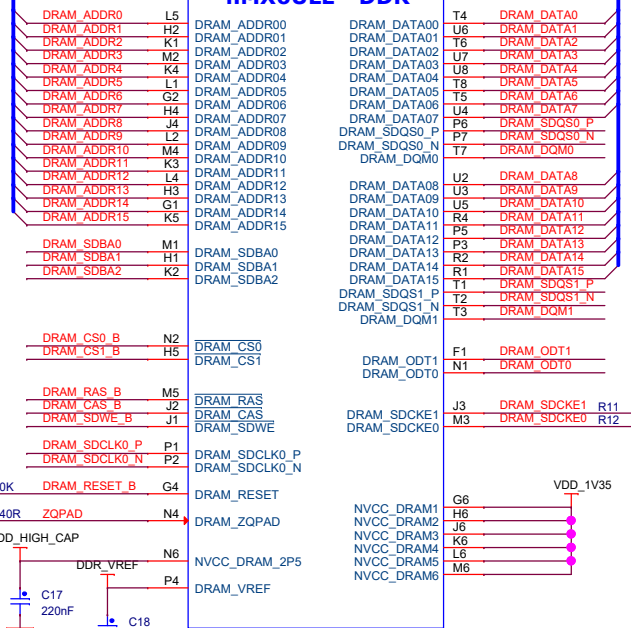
i.MX6ULL - DDR

DRAM_ADDR0 L5 DRAM_ADDR00
DRAM_ADDR1 H2 DRAM_ADDR01
DRAM_ADDR2 K1 DRAM_ADDR02
DRAM_ADDR3 M2 DRAM_ADDR03
DRAM_ADDR4 K4 DRAM_ADDR04
DRAM_ADDR5 L1 DRAM_ADDR05
DRAM_ADDR6 G2 DRAM_ADDR06
DRAM_ADDR7 H4 DRAM_ADDR07
DRAM_ADDR8 J4 DRAM_ADDR08
DRAM_ADDR9 L2 DRAM_ADDR09
DRAM_ADDR10 M4 DRAM_ADDR10
DRAM_ADDR11 K3 DRAM_ADDR11
DRAM_ADDR12 L4 DRAM_ADDR12
DRAM_ADDR13 H3 DRAM_ADDR13
DRAM_ADDR14 G1 DRAM_ADDR14
DRAM_ADDR15 K5 DRAM_ADDR15

DRAM_SDBA0 M1 DRAM_SDBA0
DRAM_SDBA1 H1 DRAM_SDBA1
DRAM_SDBA2 K2 DRAM_SDBA2

DRAM_CS0_B N2 DRAM_CS0
DRAM_CS1_B H5 DRAM_CS1

DRAM_RAS_B M5 DRAM_RAS
DRAM_CAS_B J2 DRAM_CAS
DRAM_SDWE_B J1 DRAM_SDWE

DRAM_SDCLK0_P P1 DRAM_SDCLK0_P
DRAM_SDCLK0_N P2 DRAM_SDCLK0_N

0K DRAM_RESET_B G4 DRAM_RESET

40R ZQPAD N4 DRAM_ZQPAD

D_HIGH_CAP N6 NVCC_DRAM_2P5
DDR_VREF P4 DRAM_VREF

C17
220nF
C18

DRAM_DATA00 T4 DRAM_DATA0
DRAM_DATA01 U6 DRAM_DATA1
DRAM_DATA02 T6 DRAM_DATA2
DRAM_DATA03 U7 DRAM_DATA3
DRAM_DATA04 U8 DRAM_DATA4
DRAM_DATA05 T8 DRAM_DATA5
DRAM_DATA06 T5 DRAM_DATA6
DRAM_DATA07 U4 DRAM_DATA7
DRAM_SDQS0_P P6 DRAM_SDQS0_P
DRAM_SDQS0_N P7 DRAM_SDQS0_N
DRAM_DQM0 T7 DRAM_DQM0

DRAM_DATA08 U2 DRAM_DATA8
DRAM_DATA09 U3 DRAM_DATA9
DRAM_DATA10 U5 DRAM_DATA10
DRAM_DATA11 R4 DRAM_DATA11
DRAM_DATA12 P5 DRAM_DATA12
DRAM_DATA13 P3 DRAM_DATA13
DRAM_DATA14 R2 DRAM_DATA14
DRAM_DATA15 R1 DRAM_DATA15
DRAM_SDQS1_P T1 DRAM_SDQS1_P
DRAM_SDQS1_N T2 DRAM_SDQS1_N
DRAM_DQM1 T3 DRAM_DQM1

DRAM_ODT1 F1 DRAM_ODT1
DRAM_ODT0 N1 DRAM_ODT0

DRAM_SDCKE1 J3 DRAM_SDCKE1 R11
DRAM_SDCKE0 M3 DRAM_SDCKE0 R12

VDD_1V35
G6
NVCC_DRAM1 H6
NVCC_DRAM2 J6
NVCC_DRAM3 K6
NVCC_DRAM4 L6
NVCC_DRAM5 M6
NVCC_DRAM6